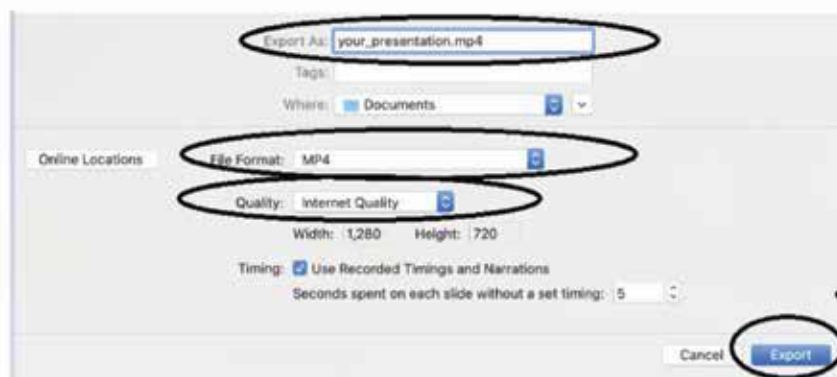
Export As: your_presentation.mp4

Tags:

Where: Documents

Online Locations

File Format: MP4

Quality: Internet Quality

Width: 1,280 Height: 720

Timing: Use Recorded Timings and Narrations

Seconds spent on each slide without a set timing: 5

Cancel

Export